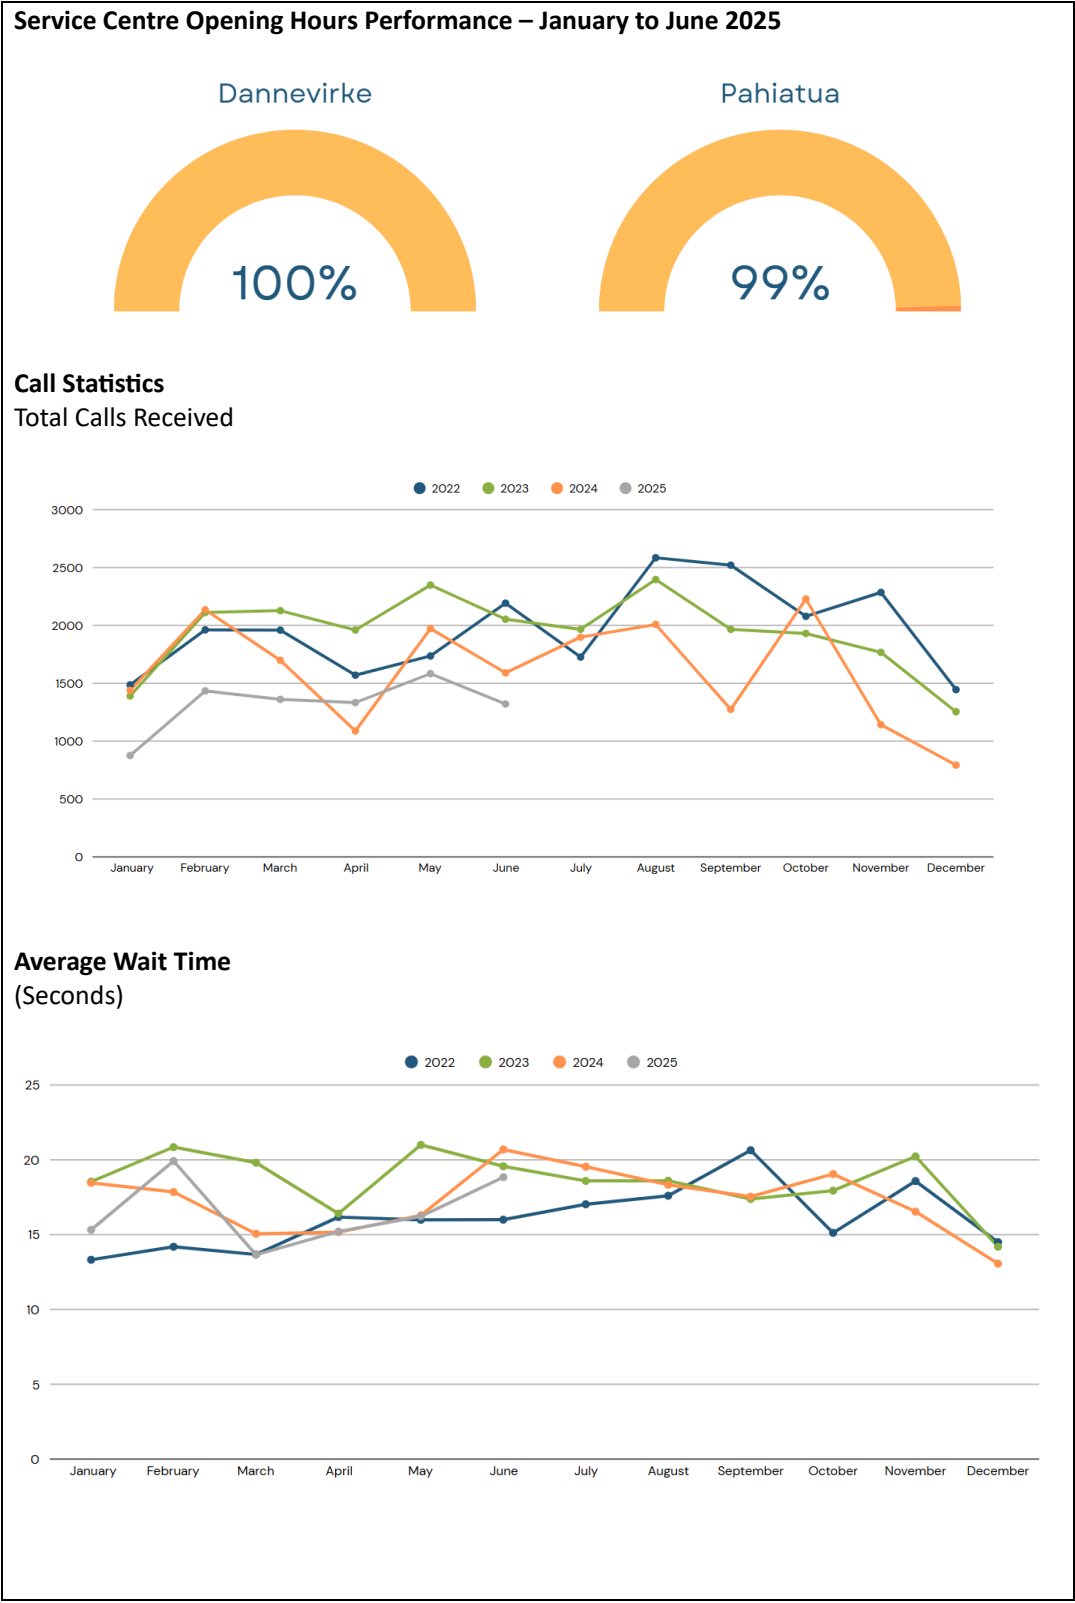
Service Centre Opening Hours Performance – January to June 2025

Dannevirke

100%

Pahiatua

99%

Call Statistics
Total Calls Received

2022 2023 2024 2025

3000
2500
2000
1500
1000
500
0

January February March April May June July August September October November December

Average Wait Time
(Seconds)

2022 2023 2024 2025

25
20
15
10
5
0

January February March April May June July August September October November December